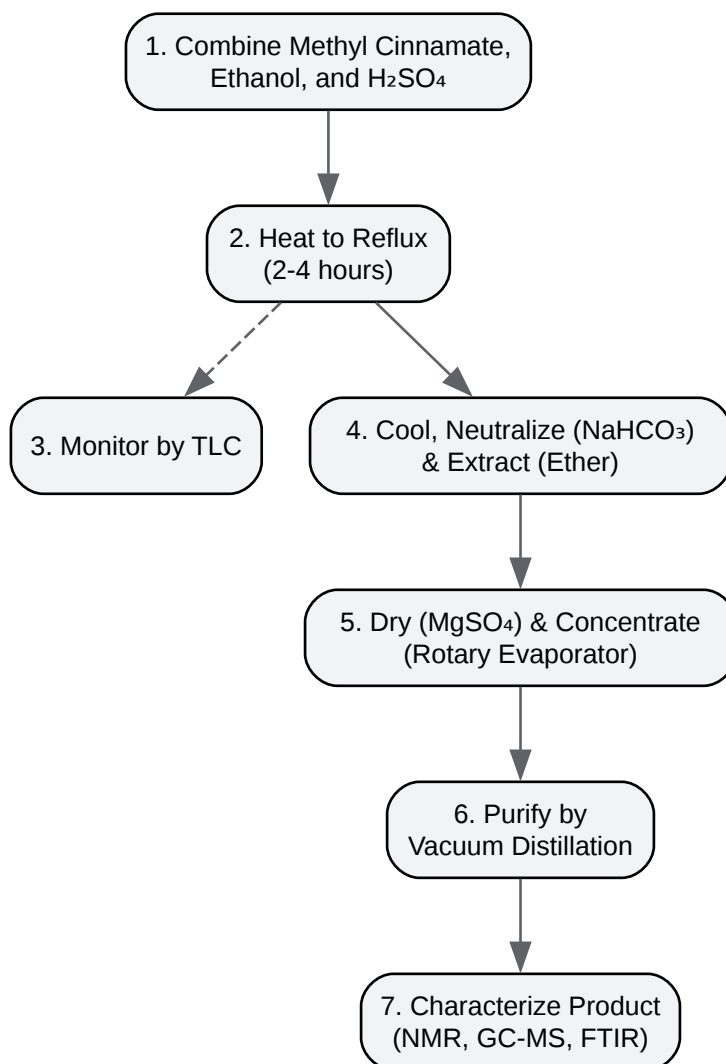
1. Combine Methyl Cinnamate, Ethanol, and $H_2SO_4$

2. Heat to Reflux (2-4 hours)

3. Monitor by TLC

4. Cool, Neutralize ($NaHCO_3$) & Extract (Ether)

5. Dry ($MgSO_4$) & Concentrate (Rotary Evaporator)

6. Purify by Vacuum Distillation

7. Characterize Product (NMR, GC-MS, FTIR)